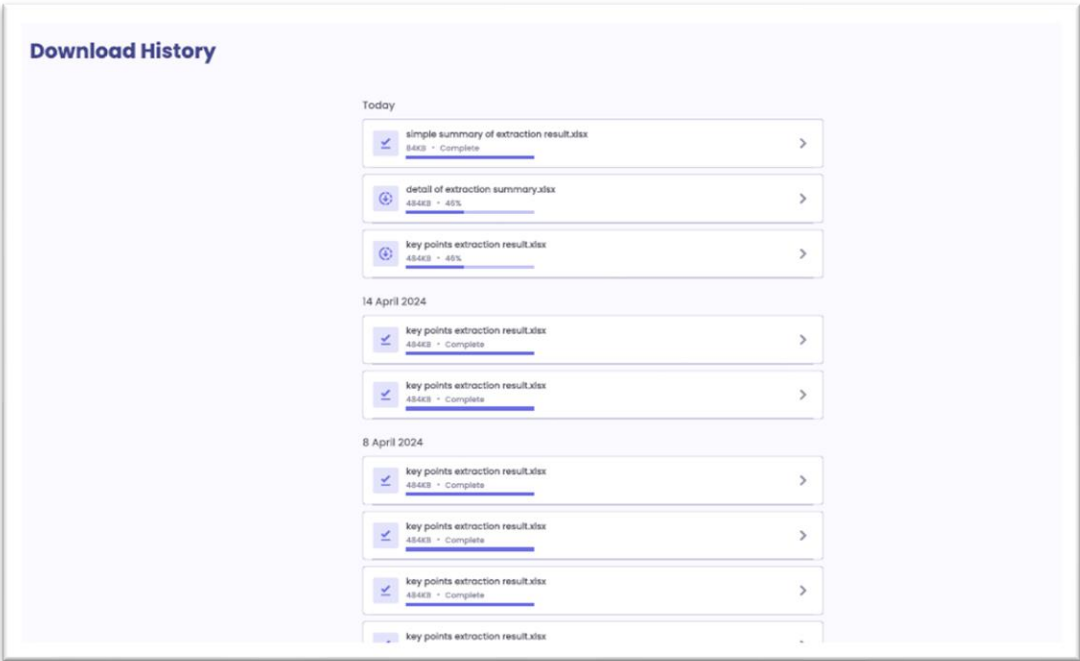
Download History

Today

simple summary of extraction result.xlsx
84KB • Complete

detail of extraction summary.xlsx
484KB • 46%

key points extraction result.xlsx
484KB • 46%

14 April 2024

key points extraction result.xlsx
484KB • Complete

key points extraction result.xlsx
484KB • Complete

8 April 2024

key points extraction result.xlsx
484KB • Complete

key points extraction result.xlsx
484KB • Complete

key points extraction result.xlsx
484KB • Complete

key points extraction result.xlsx